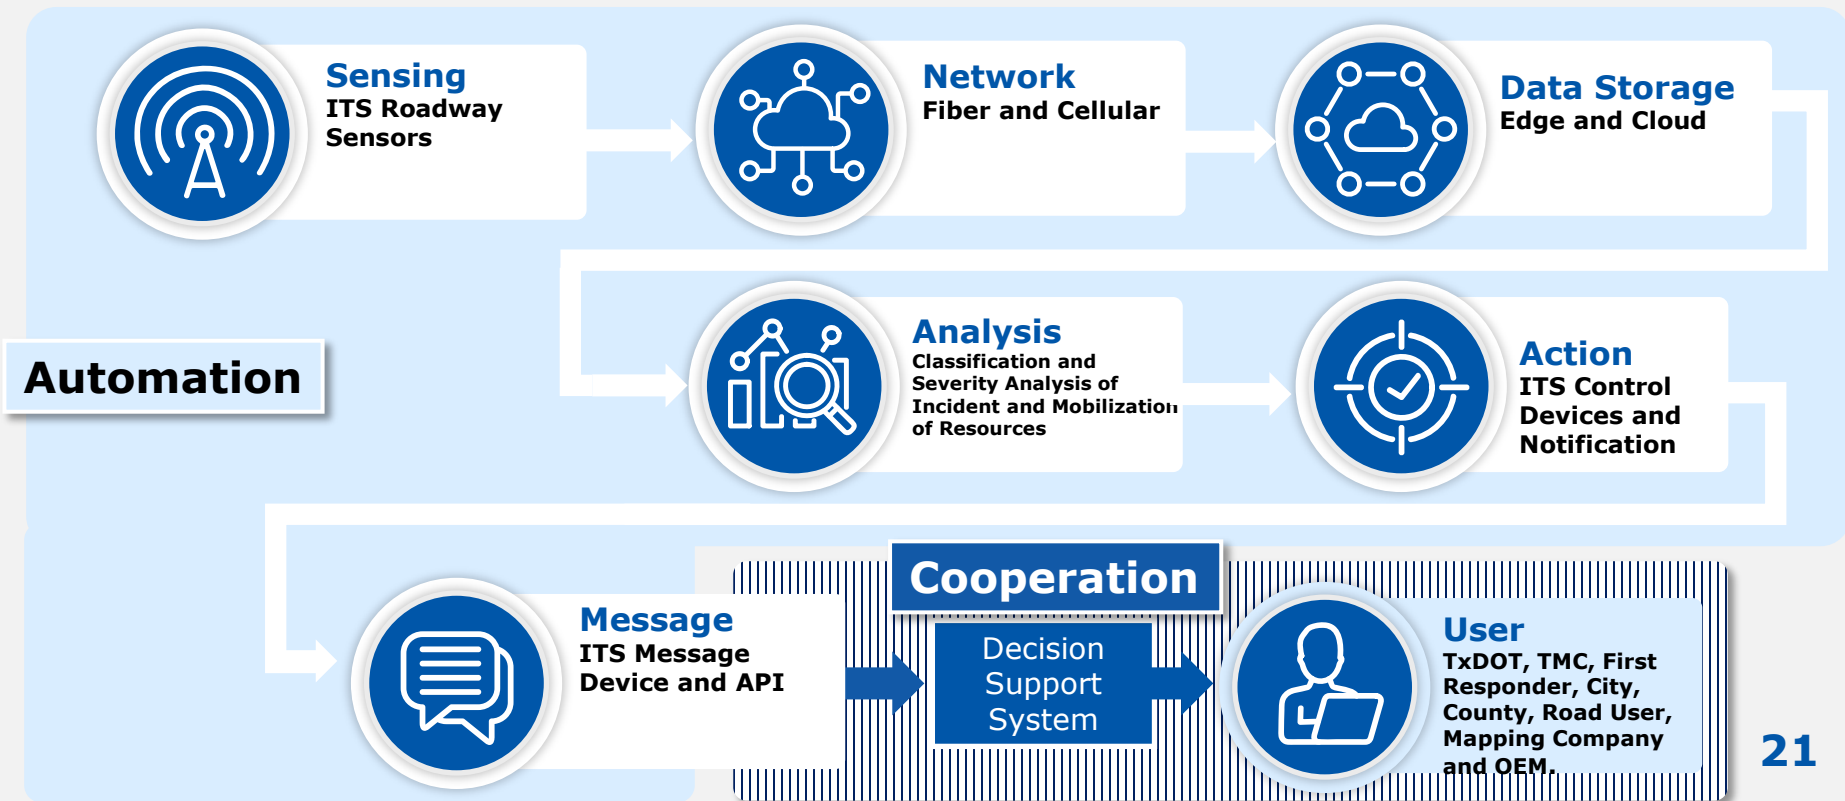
Sensing
ITS Roadway Sensors

Network
Fiber and Cellular

Data Storage
Edge and Cloud

Automation

Analysis
Classification and Severity Analysis of Incident and Mobilization of Resources

Action
ITS Control Devices and Notification

Cooperation

Message
ITS Message Device and API

Decision Support System

User
TxDOT, TMC, First Responder, City, County, Road User, Mapping Company and OEM.

21